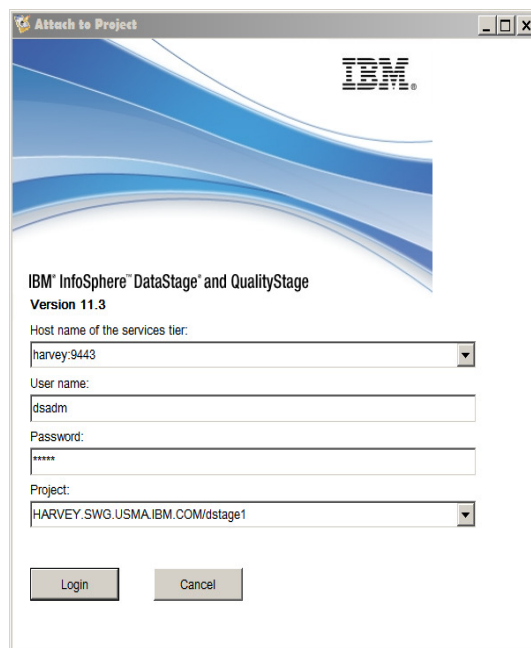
Attach to Project

IBM.

IBM® InfoSphere™ DataStage® and QualityStage
Version 11.3

Host name of the services tier:
harvey:9443

User name:
dsadm

Password:
*****

Project:
HARVEY.SWG.USMA.IBM.COM/dstage1

Login Cancel